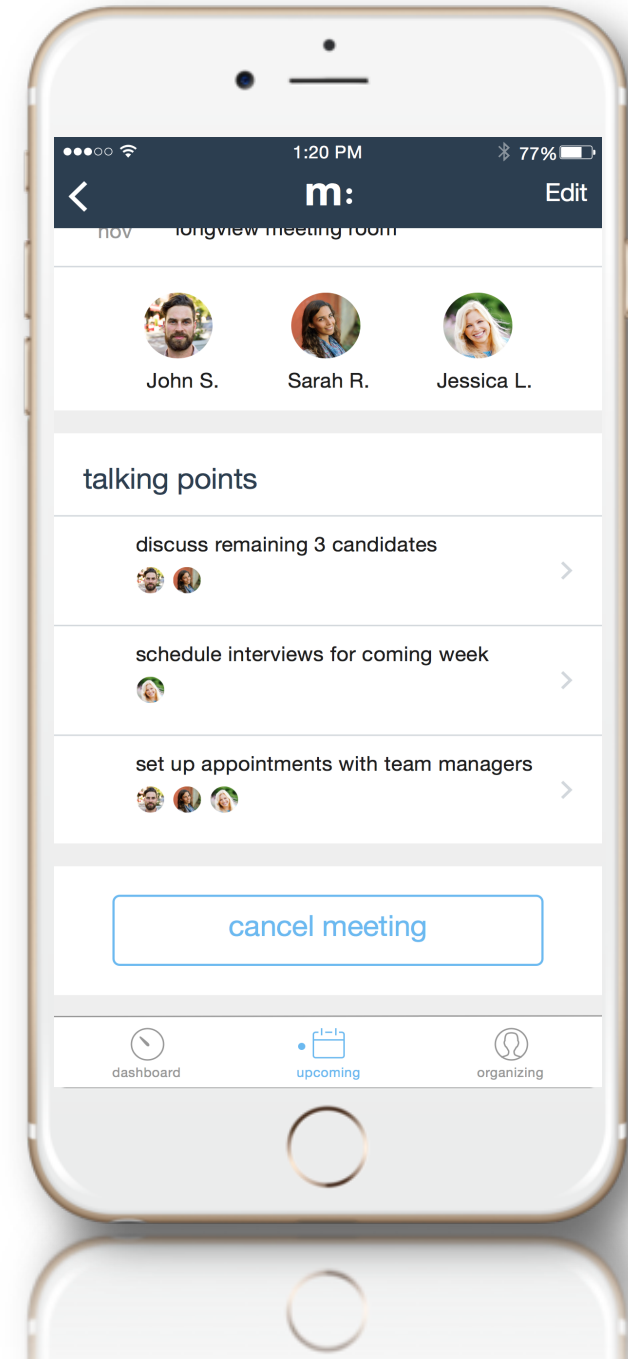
1:20 PM
77%

m:
Edit

nov longview meeting room

John S.
Sarah R.
Jessica L.

talking points

discuss remaining 3 candidates

schedule interviews for coming week

set up appointments with team managers

cancel meeting

dashboard
upcoming
organizing